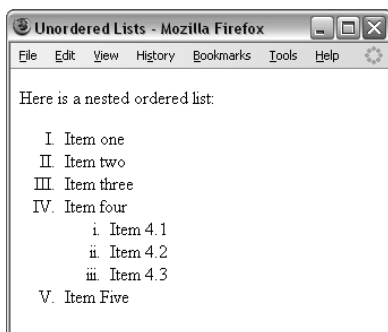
Unordered Lists - Mozilla Firefox

File Edit View History Bookmarks Tools Help

Here is a nested ordered list:

I. Item one
II. Item two
III. Item three
IV. Item four
i. Item 4.1
ii. Item 4.2
iii. Item 4.3
V. Item Five